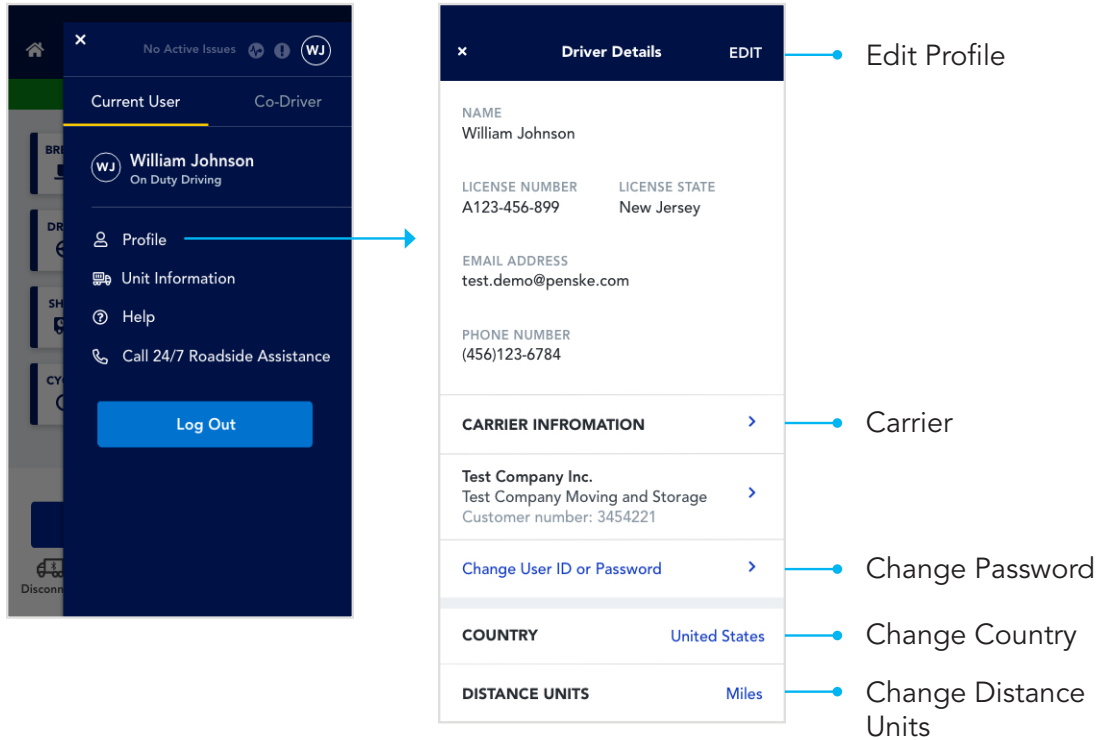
× No Active Issues WJ

Current User Co-Driver

WJ William Johnson
On Duty Driving

Profile
Unit Information
Help
Call 24/7 Roadside Assistance

Log Out

BR
DR
SH
CY
Disconn

× Driver Details EDIT

NAME
William Johnson

LICENSE NUMBER
A123-456-899

LICENSE STATE
New Jersey

EMAIL ADDRESS
test.demo@penske.com

PHONE NUMBER
(456)123-6784

CARRIER INFROMATION

Test Company Inc.
Test Company Moving and Storage
Customer number: 3454221

Change User ID or Password

COUNTRY United States

DISTANCE UNITS Miles

Edit Profile

Carrier

Change Password

Change Country

Change Distance Units